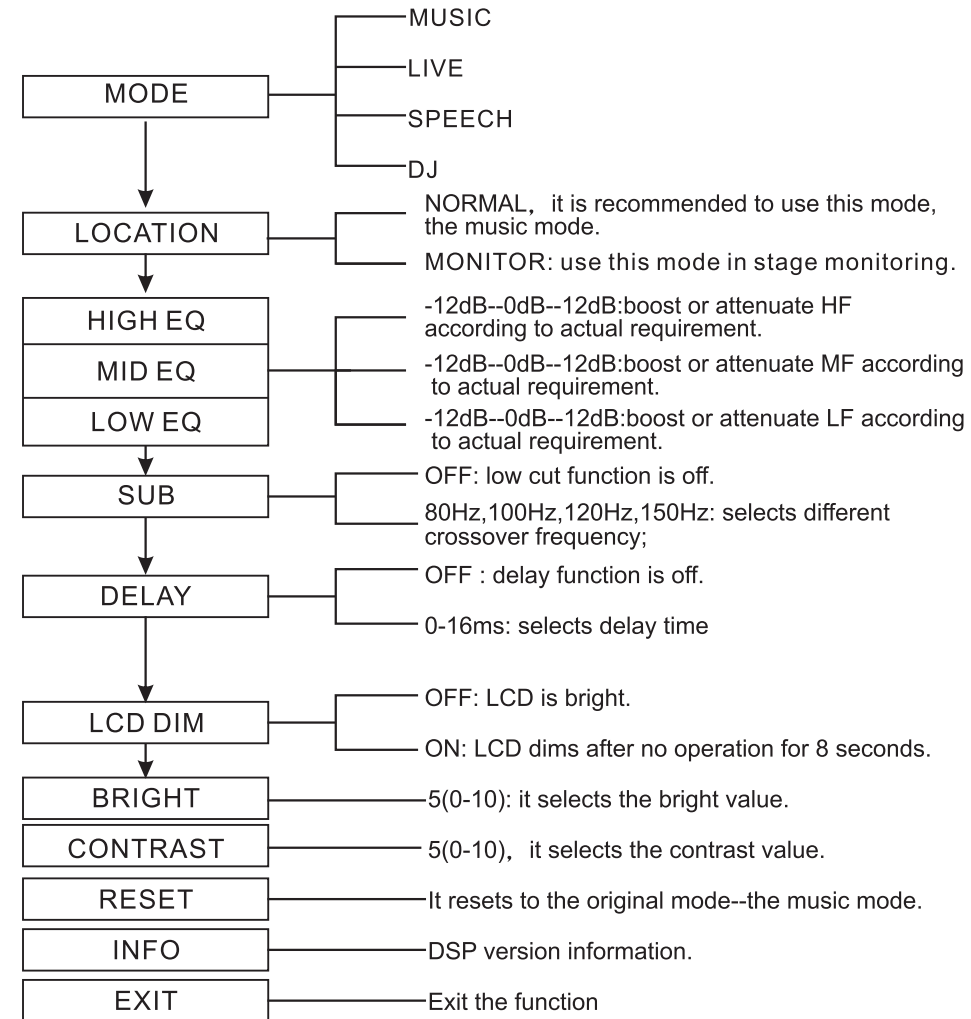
MODE

MUSIC

LIVE

SPEECH

DJ

LOCATION

NORMAL, it is recommended to use this mode, the music mode.

MONITOR: use this mode in stage monitoring.

HIGH EQ

MID EQ

LOW EQ

-12dB--0dB--12dB:boost or attenuate HF according to actual requirement.

-12dB--0dB--12dB:boost or attenuate MF according to actual requirement.

-12dB--0dB--12dB:boost or attenuate LF according to actual requirement.

SUB

OFF: low cut function is off.

80Hz,100Hz,120Hz,150Hz: selects different crossover frequency;

DELAY

OFF : delay function is off.

0-16ms: selects delay time

LCD DIM

OFF: LCD is bright.

ON: LCD dims after no operation for 8 seconds.

BRIGHT

5(0-10): it selects the bright value.

CONTRAST

5(0-10), it selects the contrast value.

RESET

It resets to the original mode--the music mode.

INFO

DSP version information.

EXIT

Exit the function